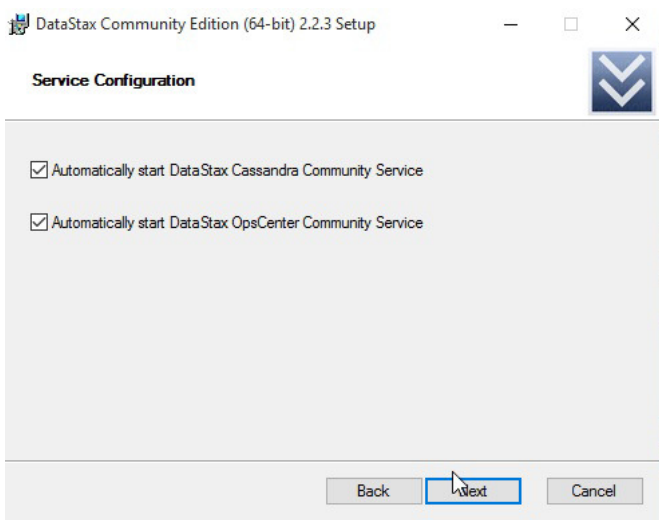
DataStax Community Edition (64-bit) 2.2.3 Setup

Service Configuration

Automatically start DataStax Cassandra Community Service

Automatically start DataStax OpsCenter Community Service

Back
Next
Cancel